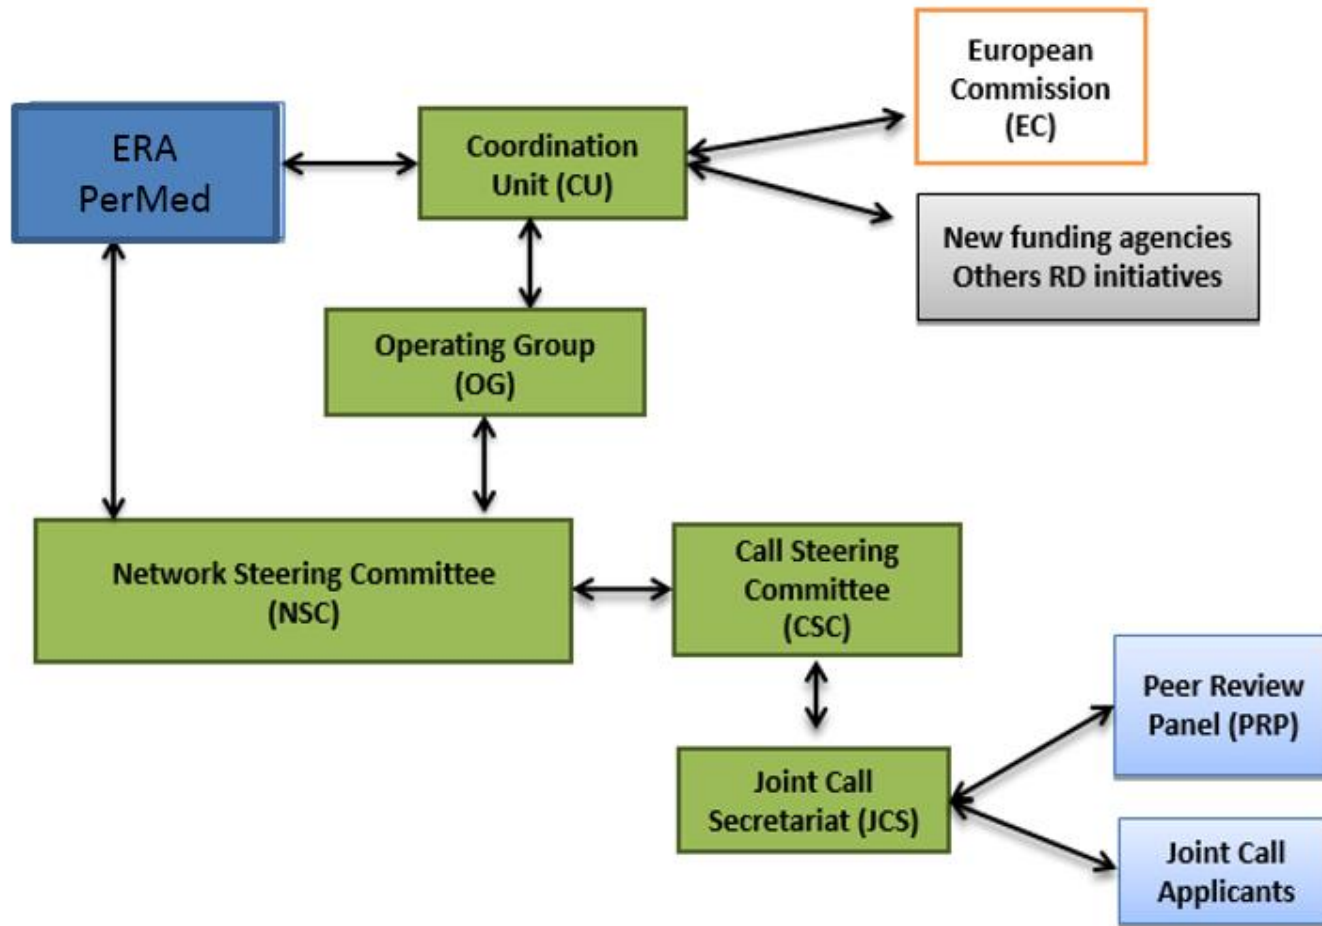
ERA
PerMed

Coordination
Unit (CU)

European
Commission
(EC)

New funding agencies
Others RD initiatives

Operating Group
(OG)

Network Steering Committee
(NSC)

Call Steering
Committee
(CSC)

Joint Call
Secretariat (JCS)

Peer Review
Panel (PRP)

Joint Call
Applicants